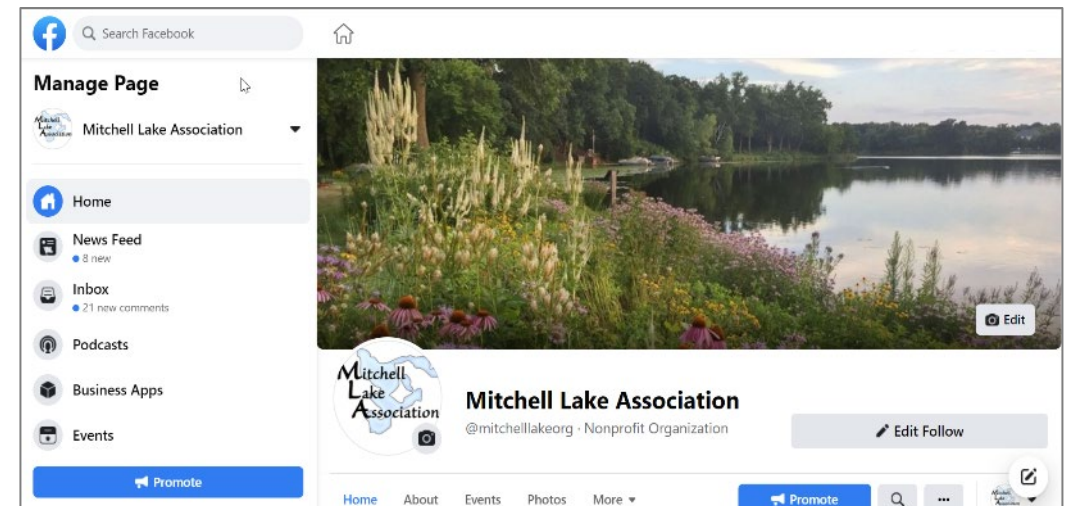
Search Facebook

Manage Page

Mitchell Lake Association

Home

News Feed
8 new

Inbox
21 new comments

Podcasts

Business Apps

Events

Promote

Edit

Mitchell Lake Association

Mitchell Lake Association

@mitchelllakeorg · Nonprofit Organization

Edit Follow

Home About Events Photos More

Promote

...